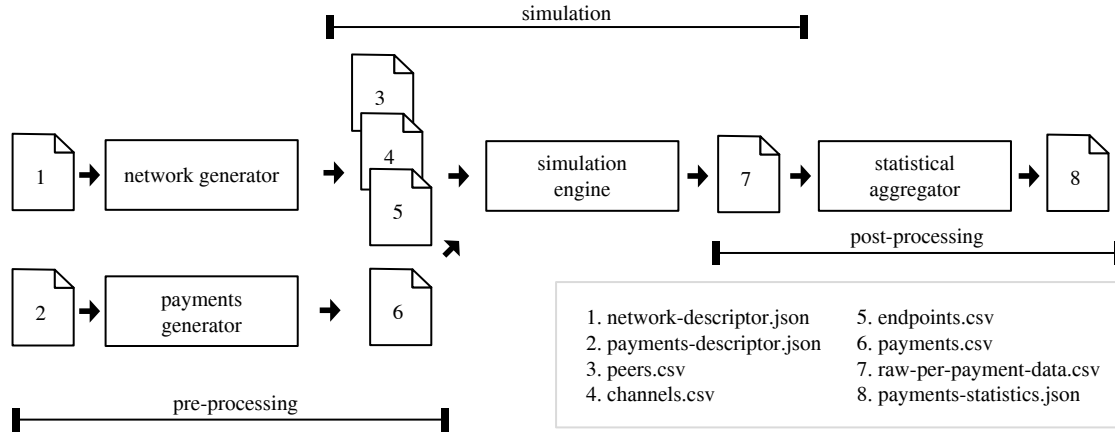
simulation

3

4

1

network generator

5

simulation engine

7

statistical aggregator

8

post-processing

2

payments generator

6

1. network-descriptor.json
2. payments-descriptor.json
3. peers.csv
4. channels.csv

5. endpoints.csv
6. payments.csv
7. raw-per-payment-data.csv
8. payments-statistics.json

pre-processing